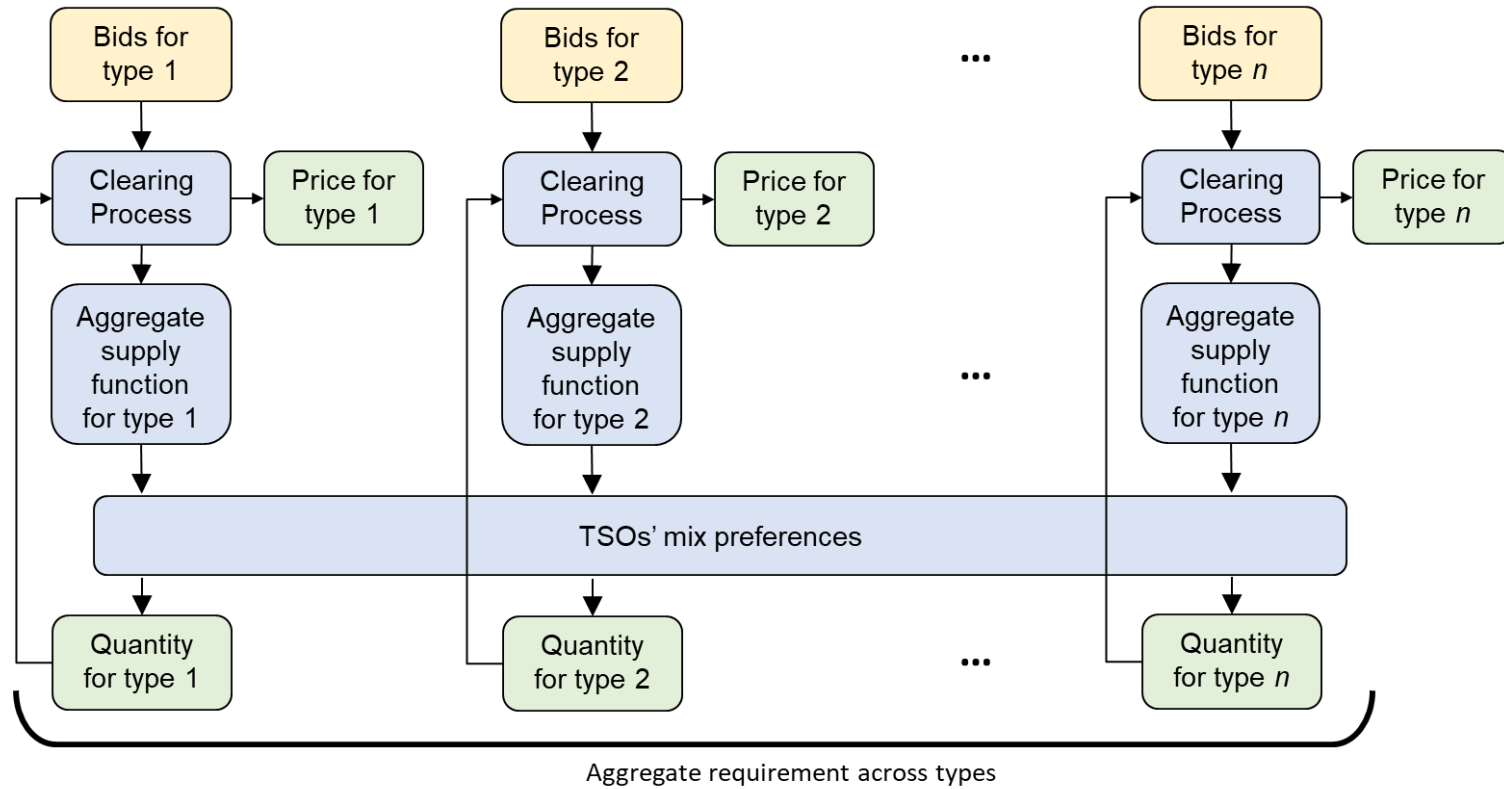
Bids for type 1

Bids for type 2

...

Bids for type $n$

Clearing Process

Price for type 1

Clearing Process

Price for type 2

Clearing Process

Price for type $n$

Aggregate supply function for type 1

Aggregate supply function for type 2

...

Aggregate supply function for type $n$

TSOs' mix preferences

Quantity for type 1

Quantity for type 2

...

Quantity for type $n$

Aggregate requirement across types